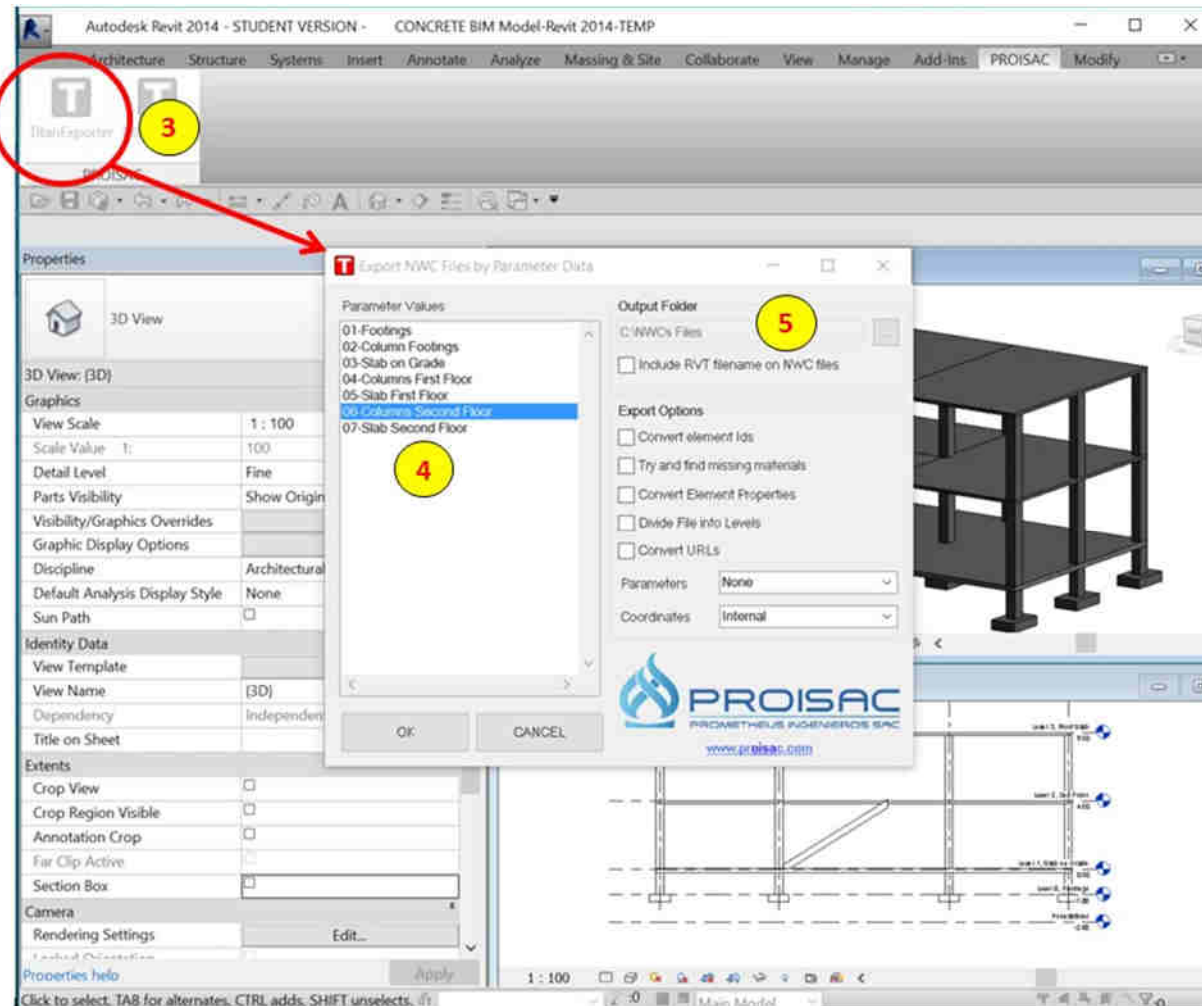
Autodesk Revit 2014 - STUDENT VERSION - CONCRETE BIM Model-Revit 2014-TEMP

Architecture Structure Systems Insert Annotate Analyze Massing & Site Collaborate View Manage Add-Ins PROISAC Modify

TitanExporter

3

PROISAC

Properties

3D View

3D View: {3D}

Graphics

| View Scale | 1 : 100 |
|---|---|
| Scale Value 1: | 100 |
| Detail Level | Fine |
| Parts Visibility | Show Origin |
| Visibility/Graphics Overrides | |
| Graphic Display Options | |
| Discipline | Architectural |
| Default Analysis Display Style | None |
| Sun Path | ☐ |

Identity Data

| View Template | |
|---|---|
| View Name | {3D} |
| Dependency | Independen |
| Title on Sheet | |

Extents

| Crop View | ☐ |
|---|---|
| Crop Region Visible | ☐ |
| Annotation Crop | ☐ |
| Far Clip Active | |
| Section Box | ☐ |

Camera

| Rendering Settings | Edit... |
|---|---|

Properties help

Apply

Export NWC Files by Parameter Data

Parameter Values

01-Footings
02-Column Footings
03-Slab on Grade
04-Columns First Floor
05-Slab First Floor
06-Columns Second Floor
07-Slab Second Floor

4

Output Folder

C:\NWCs Files

5

Include RVT filename on NWC files

Export Options

Convert element Ids
Try and find missing materials
Convert Element Properties
Divide File into Levels
Convert URLs

Parameters None

Coordinates Internal

PROISAC

PROMETHEUS INGENIEROS SAC

www.proisac.com

OK

CANCEL

1 : 100

Click to select, TAB for alternates, CTRL adds, SHIFT unselects.

:0

Main Model